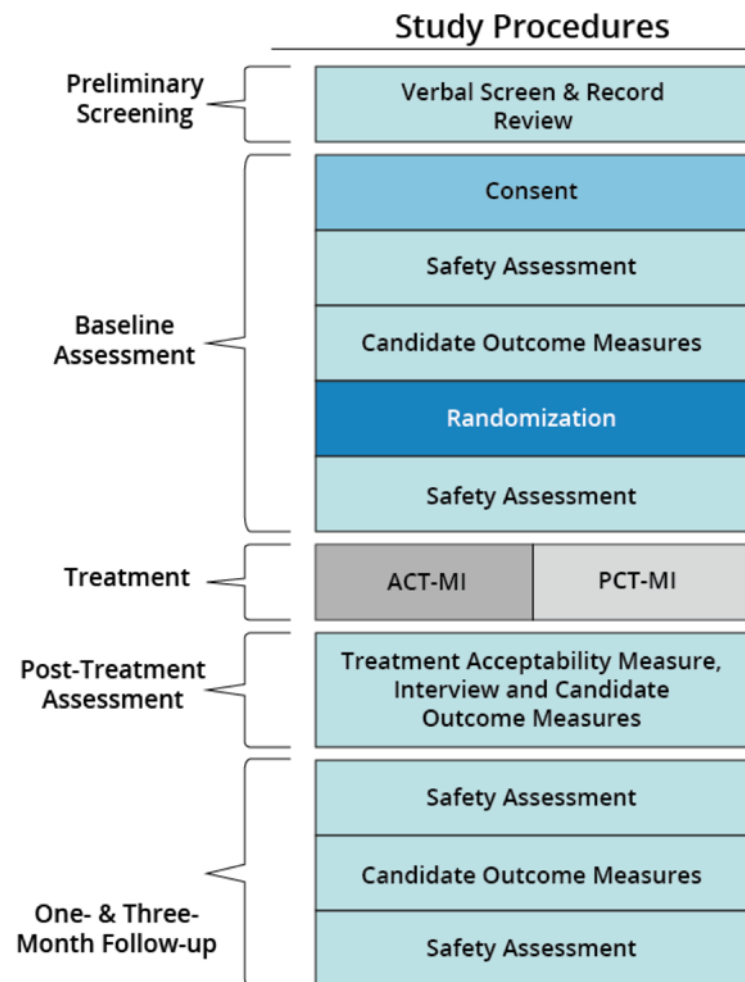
Study Procedures

Preliminary Screening

Verbal Screen & Record Review

Baseline Assessment

Consent

Safety Assessment

Candidate Outcome Measures

Randomization

Safety Assessment

Treatment

ACT-MI

PCT-MI

Post-Treatment Assessment

Treatment Acceptability Measure, Interview and Candidate Outcome Measures

One- & Three-Month Follow-up

Safety Assessment

Candidate Outcome Measures

Safety Assessment